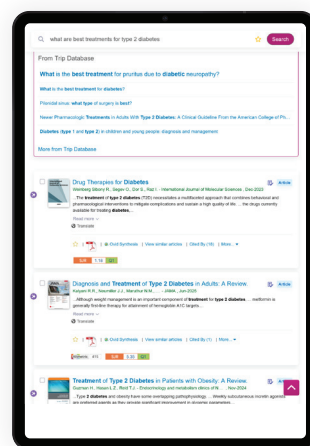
what are best treatments for type 2 diabetes

Search

From Trip Database

What is the best treatment for pruritus due to diabetic neuropathy?

What is the best treatment for diabetes?

Pilonidal sinus: what type of surgery is best?

Newer Pharmacologic Treatments in Adults With Type 2 Diabetes: A Clinical Guideline From the American College of Ph...

Diabetes (type 1 and type 2) in children and young people: diagnosis and management

More from Trip Database

Drug Therapies for Diabetes

Weinberg Sibony R., Segev O., Dor S., Raz I. - International Journal of Molecular Sciences , Dec 2023

...The treatment of type 2 diabetes (T2D) necessitates a multifaceted approach that combines behavioral and pharmacological interventions to mitigate complications and sustain a high quality of life. ... the drugs currently available for treating diabetes...

Read more

Translate

Article

Grid Synthesis | View similar articles | Cited By (16) | More...

Diagnosis and Treatment of Type 2 Diabetes in Adults: A Review.

Kalyani R.R., Neumiller J.J., Maruthur N.M., ... - JAMA , Jun 2025

...Although weight management is an important component of treatment for type 2 diabetes, ... metformin is generally first-line therapy for attainment of hemoglobin A1C targets...

Read more

Translate

Article

Grid Synthesis | View similar articles | Cited By (1) | More...

Treatment of Type 2 Diabetes in Patients with Obesity: A Review.

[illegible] - Endocrinology and metabolism clinics of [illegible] , Nov 2024

...Type 2 diabetes and obesity have some overlapping pathophysiology. ... Weekly subcutaneous incretin agonists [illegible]